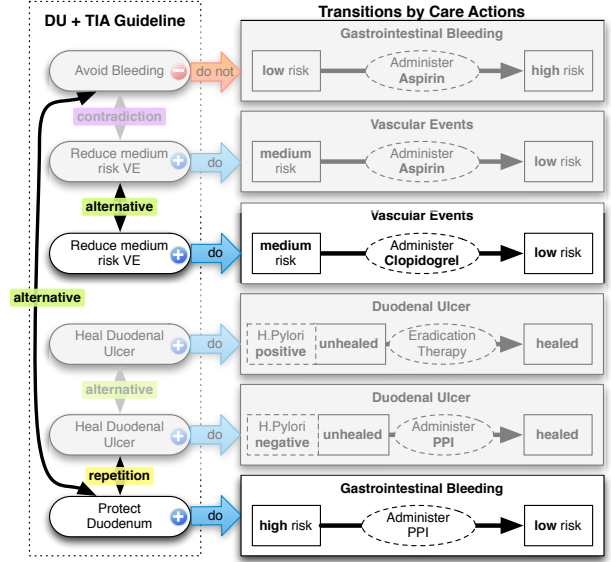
DU + TIA Guideline

Transitions by Care Actions

Avoid Bleeding
do not
Gastrointestinal Bleeding
low risk
Administer Aspirin
high risk

contradiction

Reduce medium risk VE
do
Vascular Events
medium risk
Administer Aspirin
low risk

alternative

Reduce medium risk VE
do
Vascular Events
medium risk
Administer Clopidogrel
low risk

alternative

Heal Duodenal Ulcer
do
Duodenal Ulcer
H.Pylori positive
unhealed
Eradication Therapy
healed

alternative

Heal Duodenal Ulcer
do
Duodenal Ulcer
H.Pylori negative
unhealed
Administer PPI
healed

repetition

Protect Duodenum
do
Gastrointestinal Bleeding
high risk
Administer PPI
low risk